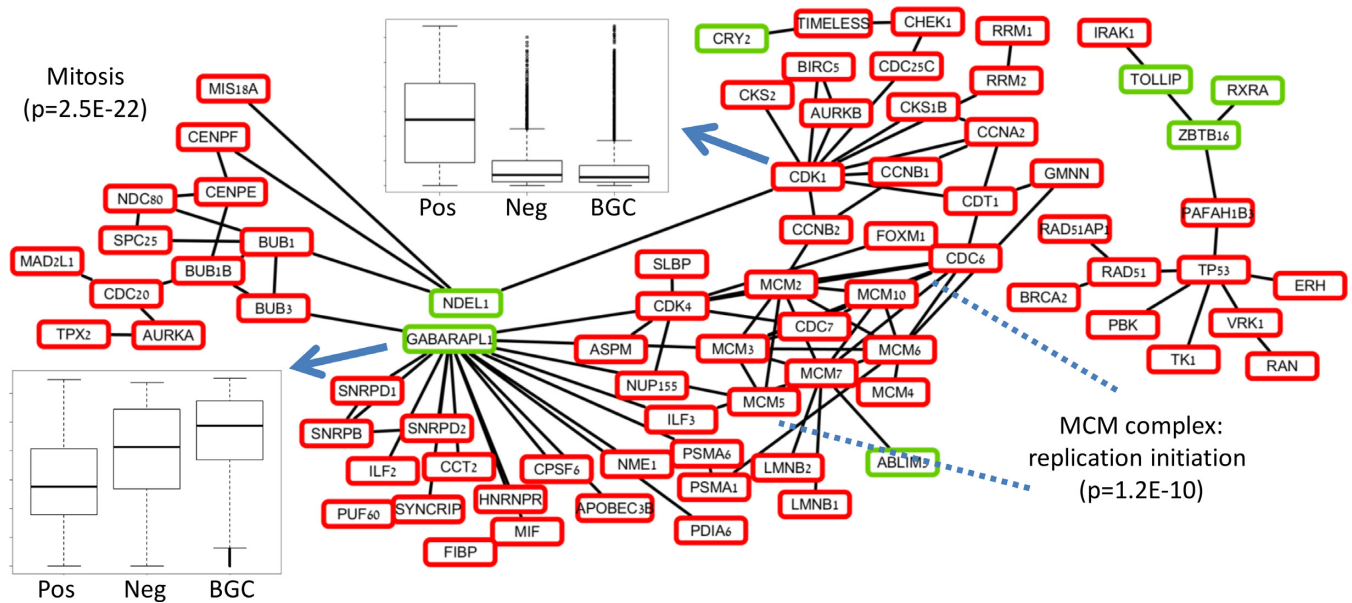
Mitosis
(p=2.5E-22)

Pos Neg BGC

CRY2
TIMELESS
CHEK1
RRM1
IRAK1
BIRC5
CDC25C
RRM2
TOLLIP
RXRA
CKS2
AURKB
CKS1B
ZBTB16
CCNA2
MIS18A
CENPF
CDK1
CCNB1
GMNN
CENPE
NDC80
CDT1
PAFAH1B1
SPC25
BUB1
CCNB2
FOXM1
RAD51AP1
MAD2L1
BUB1B
SLBP
CDC6
TP53
CDC20
BUB3
NDEL1
CDK4
MCM2
MCM10
RAD51
ERH
BRCA2
TPX2
AURKA
GABARAPL1
CDC7
PBK
VRK1
ASPM
MCM3
MCM6
MCM7
TK1
RAN
NUP155
MCM4
SNRPD1
MCM5
ILF3
SNRPB
SNRPD2
PSMA6
ABLIM3
ILF2
CCT2
CPSF6
NME1
LMNB2
PSMA1
PUF60
SYNCRIP
HNRNPR
APOBEC3B
LMNB1
MIF
PDIA6
FIBP

MCM complex:
replication initiation
(p=1.2E-10)

Pos Neg BGC